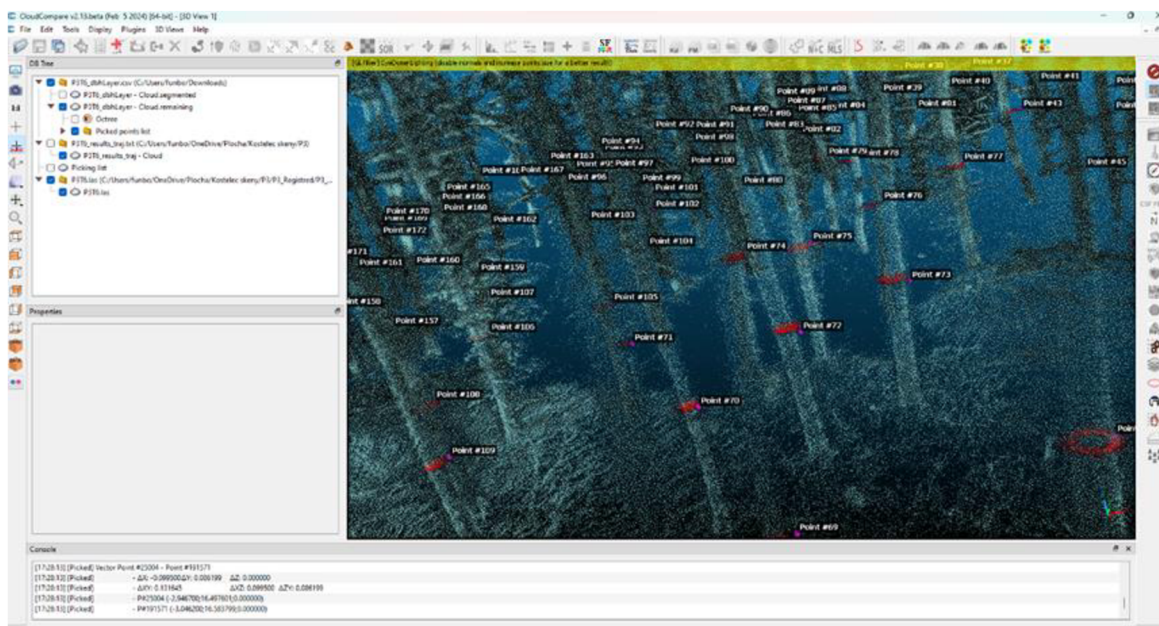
CloudCompare v2.13.beta (Feb 5 2024) [64-bit] - [3D View 1]

File Edit Tools Display Plugins 3D Views Help

SOR

DB Tree

P3T6_dbhLayer.csv (C:/Users/funbo/Downloads)
P3T6_dbhLayer - Cloud.segmented
P3T6_dbhLayer - Cloud.remaining
Octree
Picked points list
P3T6_results_traj.txt (C:/Users/funbo/OneDrive/Plocha/Kostelec skeny/P3)
P3T6_results_traj - Cloud
Picking list
P3T6.las (C:/Users/funbo/OneDrive/Plocha/Kostelec skeny/P3/P3_Registred/P3_...
P3T6.las

Properties

[GL filter] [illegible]

Point #38 Point #37 Point #40 Point #41 Point #39 Point #89 Point #88 Point #87 Point #86 Point #85 Point #84 Point #90 Point #81 Point #43 Point #92 Point #91 Point #83 Point #82 Point #94 Point #93 Point #98 Point #79 Point #78 Point #77 Point #163 Point #95 Point #97 Point #100 Point #45 Point #164 Point #167 Point #96 Point #99 Point #80 Point #165 Point #101 Point #166 Point #102 Point #76 Point #168 Point #170 Point #103 Point #162 Point #169 Point #172 Point #75 Point #104 Point #74 Point #171 Point #161 Point #160 Point #159 Point #73 Point #107 Point #105 Point #158 Point #157 Point #106 Point #72 Point #71 Point #108 Point #70 Point #109 Point #69

Console

[17:28:53] [Picked] Vector Point #25004 - Point #191571
[17:28:53] [Picked] - ΔX: -0.099500 ΔY: 0.006199 ΔZ: 0.000000
[17:28:53] [Picked] - ΔXY: 0.131645 ΔXZ: 0.099500 ΔZY: 0.086199
[17:28:53] [Picked] - P#25004 (-2.946700;16.497601;0.000000)
[17:28:53] [Picked] - P#191571 (-3.046200;16.583799;0.000000)